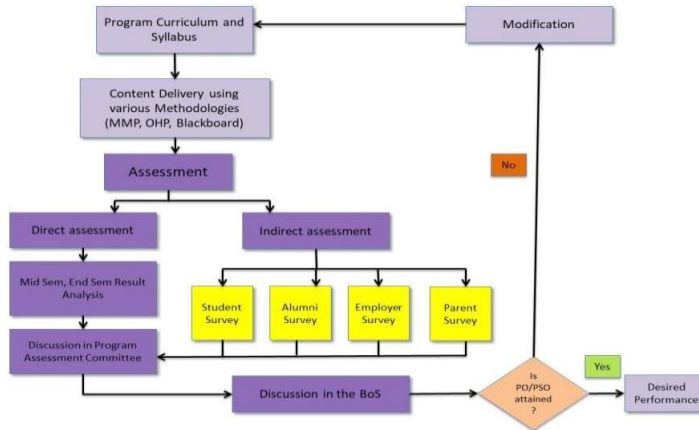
Program Curriculum and Syllabus

Modification

Content Delivery using various Methodologies (MMP, OHP, Blackboard)

Assessment

No

Direct assessment

Indirect assessment

Mid Sem, End Sem Result Analysis

Student Survey

Alumni Survey

Employer Survey

Parent Survey

Discussion in Program Assessment Committee

Yes

Discussion in the BoS

Is PO/PSO attained ?

Desired Performance